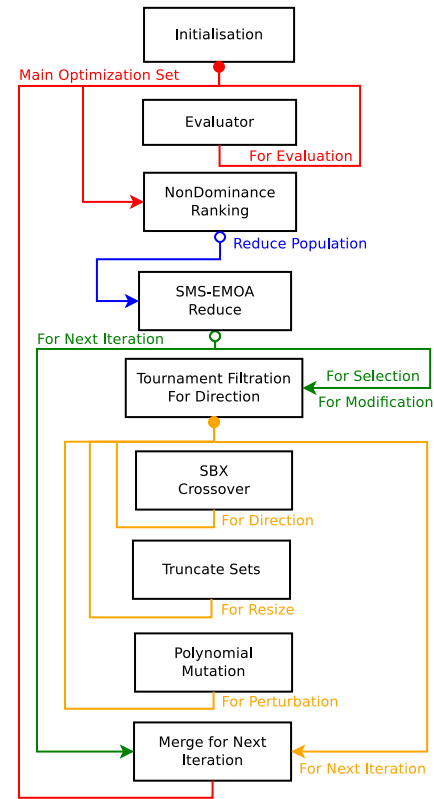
Initialisation

Main Optimization Set

Evaluator

For Evaluation

NonDominance Ranking

Reduce Population

SMS-EMOA Reduce

For Next Iteration

Tournament Filtration For Direction

For Selection

For Modification

SBX Crossover

For Direction

Truncate Sets

For Resize

Polynomial Mutation

For Perturbation

Merge for Next Iteration

For Next Iteration